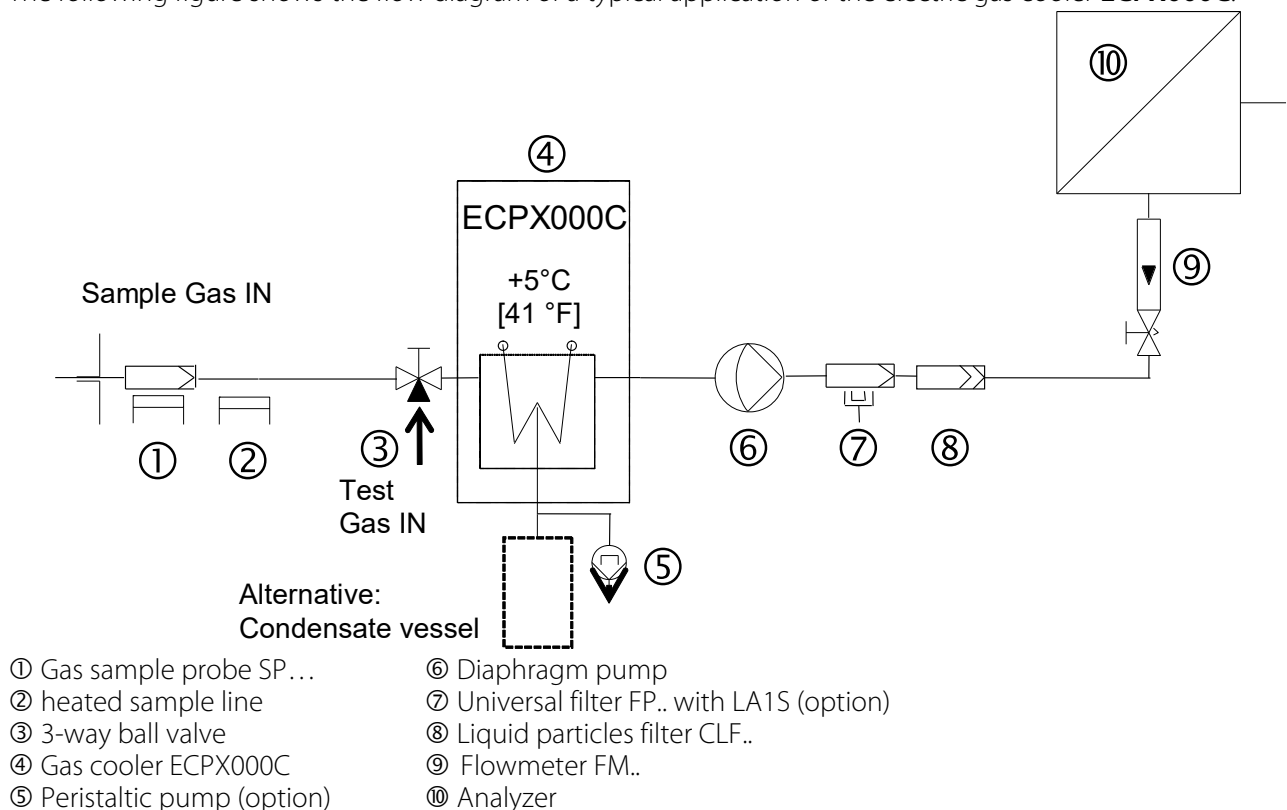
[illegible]

⑩

④

ECPX000C

+5°C
[41 °F]

Sample Gas IN

⑨

① ② ③ ⑥ ⑦ ⑧

Test
Gas IN

⑤

Alternative:
Condensate vessel

① Gas sample probe SP…
② heated sample line
③ 3-way ball valve
④ Gas cooler ECPX000C
⑤ Peristaltic pump (option)

⑥ Diaphragm pump
⑦ Universal filter FP.. with LA1S (option)
⑧ Liquid particles filter CLF..
⑨ Flowmeter FM..
⑩ Analyzer